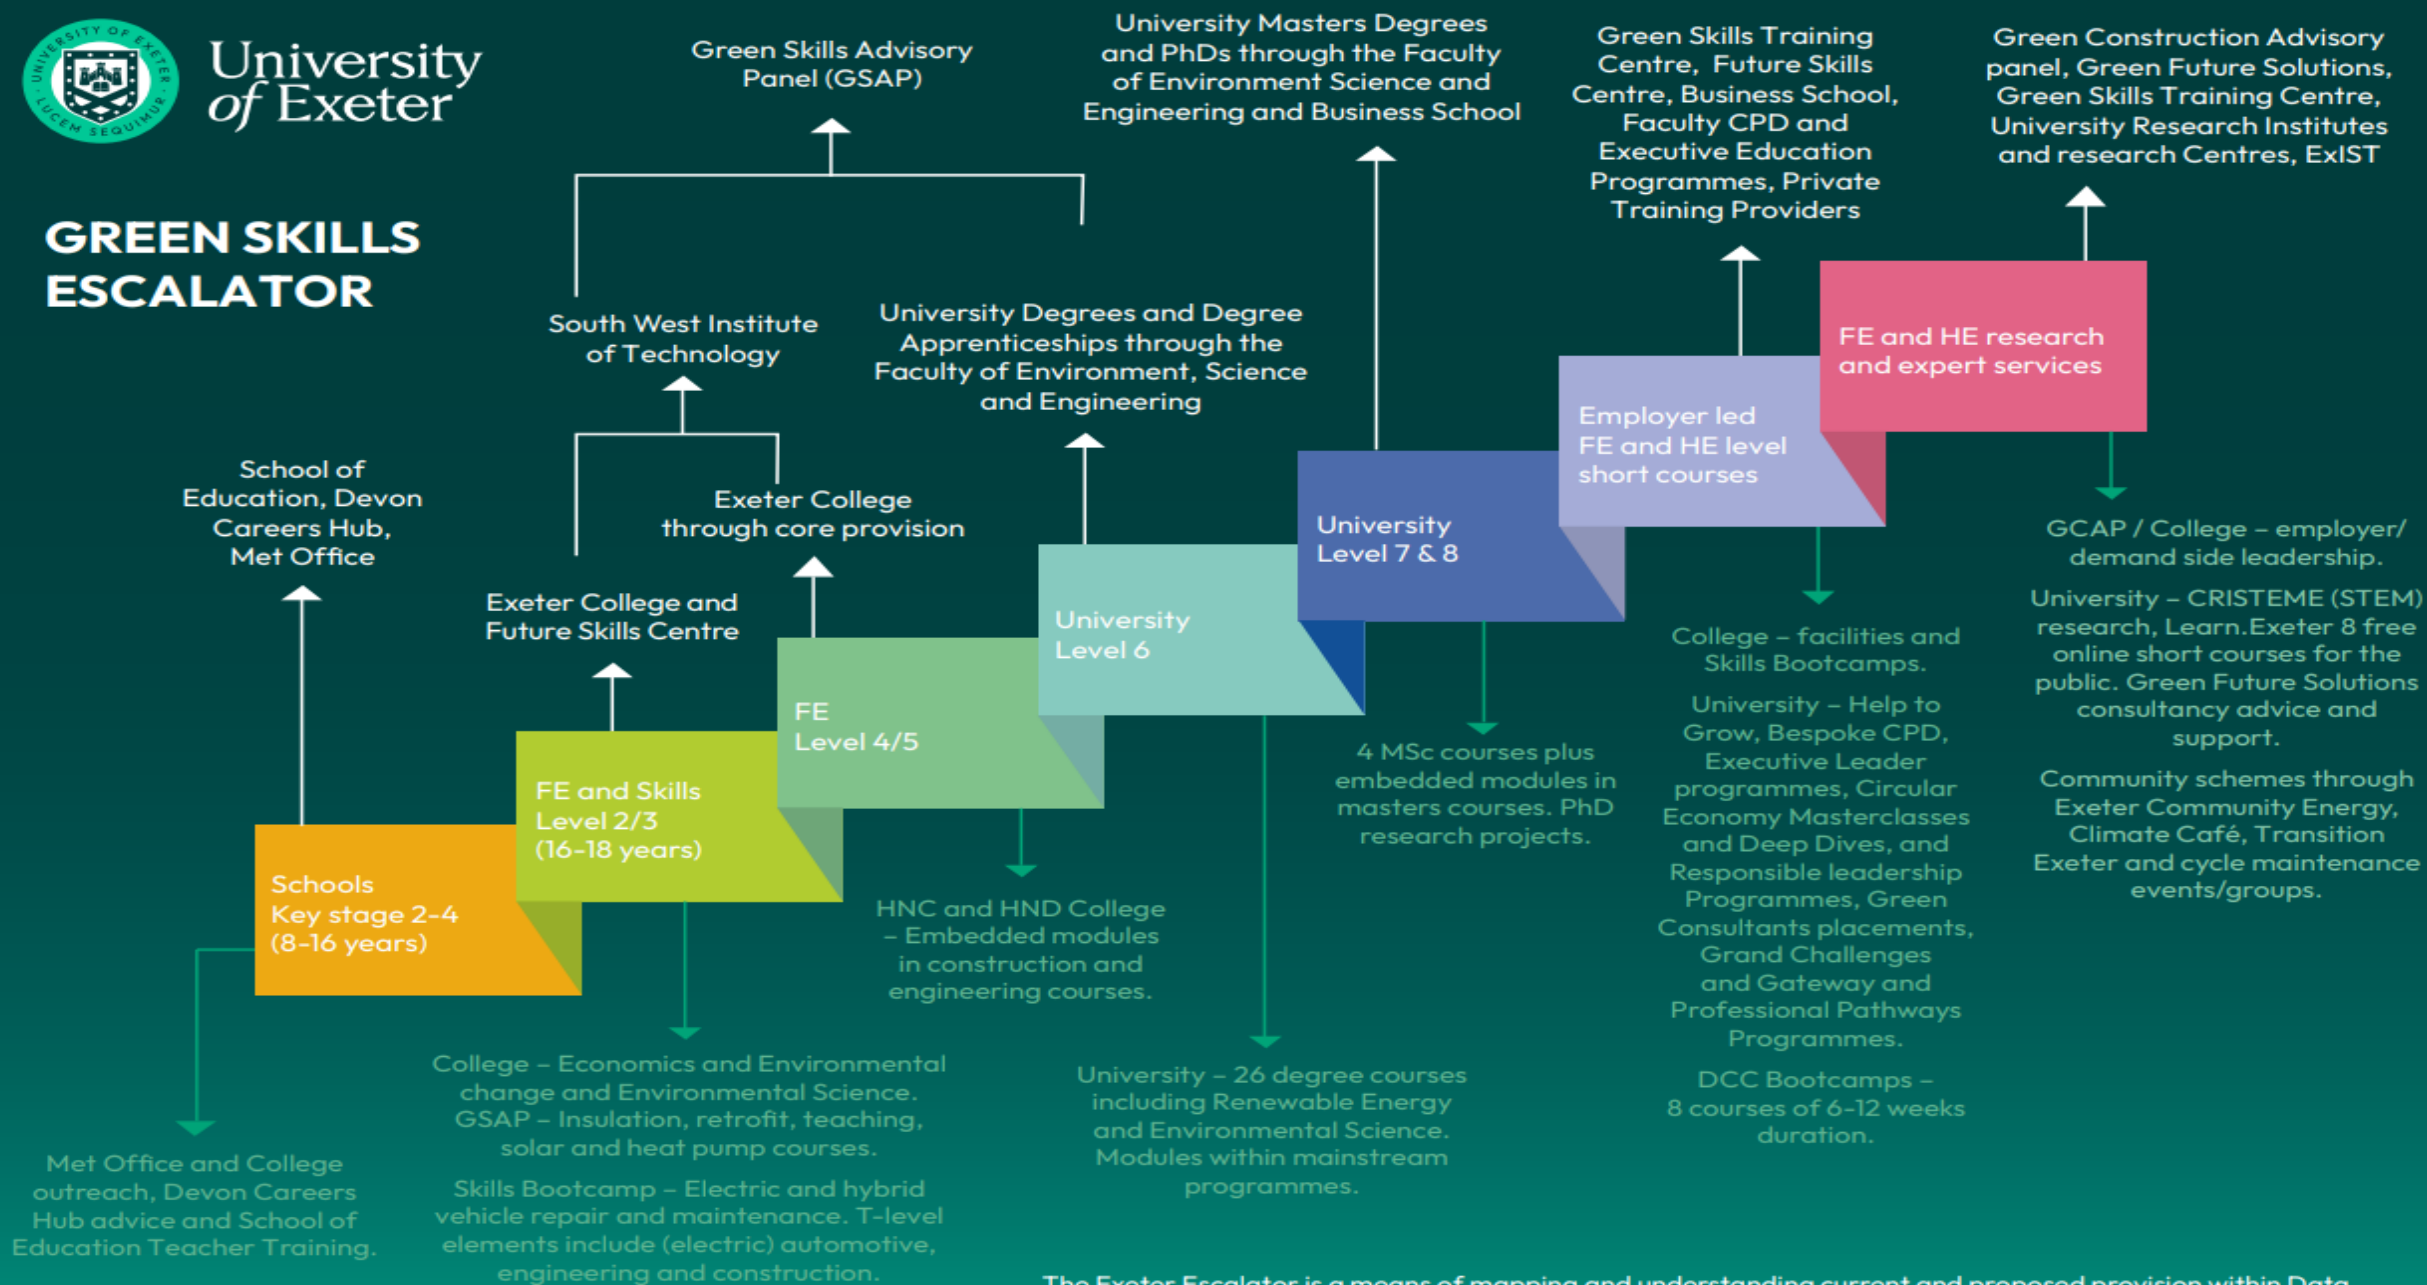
UNIVERSITY OF EXETER LUCEM SEQUIMUR

University of Exeter

GREEN SKILLS ESCALATOR

Green Skills Advisory Panel (GSAP)

University Masters Degrees and PhDs through the Faculty of Environment Science and Engineering and Business School

Green Skills Training Centre, Future Skills Centre, Business School, Faculty CPD and Executive Education Programmes, Private Training Providers

Green Construction Advisory panel, Green Future Solutions, Green Skills Training Centre, University Research Institutes and research Centres, ExIST

South West Institute of Technology

University Degrees and Degree Apprenticeships through the Faculty of Environment, Science and Engineering

School of Education, Devon Careers Hub, Met Office

Exeter College through core provision

Exeter College and Future Skills Centre

FE and HE research and expert services

Employer led FE and HE level short courses

University Level 7 & 8

University Level 6

FE Level 4/5

FE and Skills Level 2/3 (16-18 years)

Schools Key stage 2-4 (8-16 years)

GCAP / College – employer/ demand side leadership.

University – CRISTEME (STEM) research, Learn.Exeter 8 free online short courses for the public. Green Future Solutions consultancy advice and support.

Community schemes through Exeter Community Energy, Climate Café, Transition Exeter and cycle maintenance events/groups.

College – facilities and Skills Bootcamps.

University – Help to Grow, Bespoke CPD, Executive Leader programmes, Circular Economy Masterclasses and Deep Dives, and Responsible leadership Programmes, Green Consultants placements, Grand Challenges and Gateway and Professional Pathways Programmes.

DCC Bootcamps – 8 courses of 6-12 weeks duration.

4 MSc courses plus embedded modules in masters courses. PhD research projects.

HNC and HND College – Embedded modules in construction and engineering courses.

University – 26 degree courses including Renewable Energy and Environmental Science. Modules within mainstream programmes.

College – Economics and Environmental change and Environmental Science. GSAP – Insulation, retrofit, teaching, solar and heat pump courses.

Skills Bootcamp – Electric and hybrid vehicle repair and maintenance. T-level elements include (electric) automotive, engineering and construction.

Met Office and College outreach, Devon Careers Hub advice and School of Education Teacher Training.

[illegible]